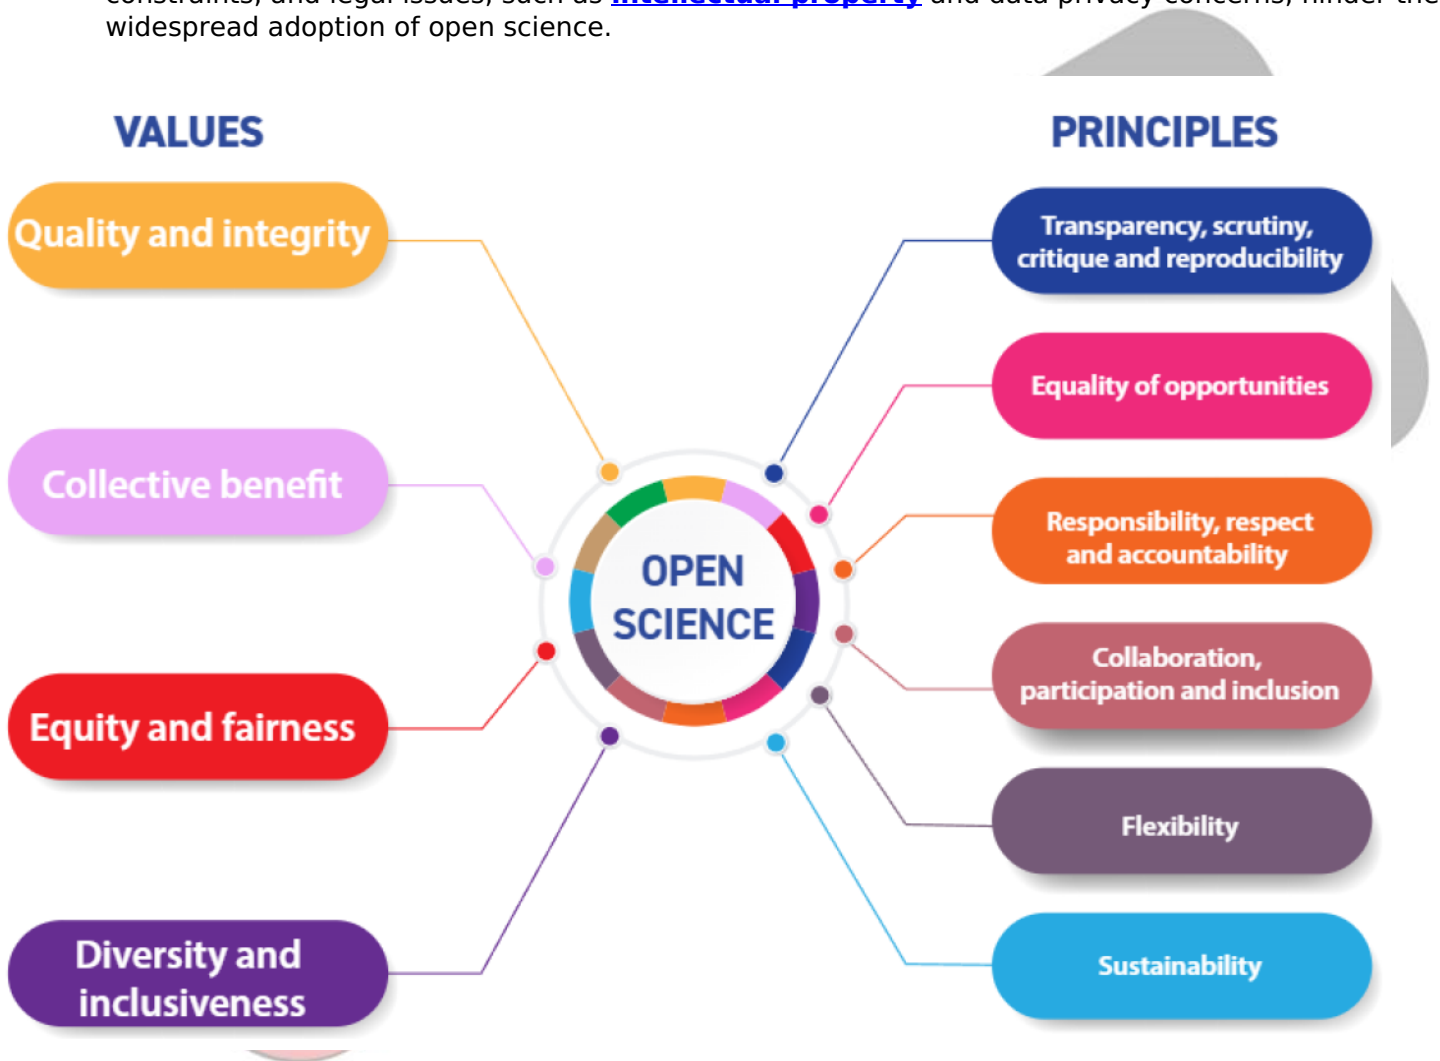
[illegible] intellectual property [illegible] widespread adoption of open science.

VALUES

Quality and integrity

Collective benefit

Equity and fairness

Diversity and inclusiveness

OPEN SCIENCE

PRINCIPLES

Transparency, scrutiny, critique and reproducibility

Equality of opportunities

Responsibility, respect and accountability

Collaboration, participation and inclusion

Flexibility

Sustainability